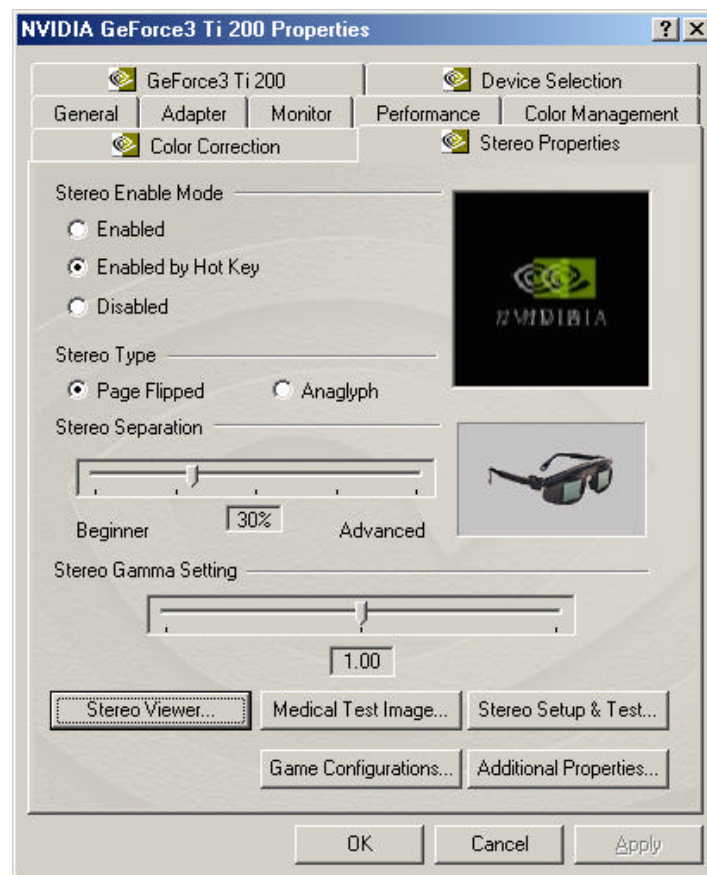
NVIDIA GeForce3 Ti 200 Properties
? X

GeForce3 Ti 200
Device Selection
General
Adapter
Monitor
Performance
Color Management
Color Correction
Stereo Properties

Stereo Enable Mode
Enabled
Enabled by Hot Key
Disabled

NVIDIA

Stereo Type
Page Flipped
Anaglyph

Stereo Separation
Beginner
30%
Advanced

Stereo Gamma Setting
1.00

Stereo Viewer...
Medical Test Image...
Stereo Setup & Test...
Game Configurations...
Additional Properties...

OK
Cancel
Apply